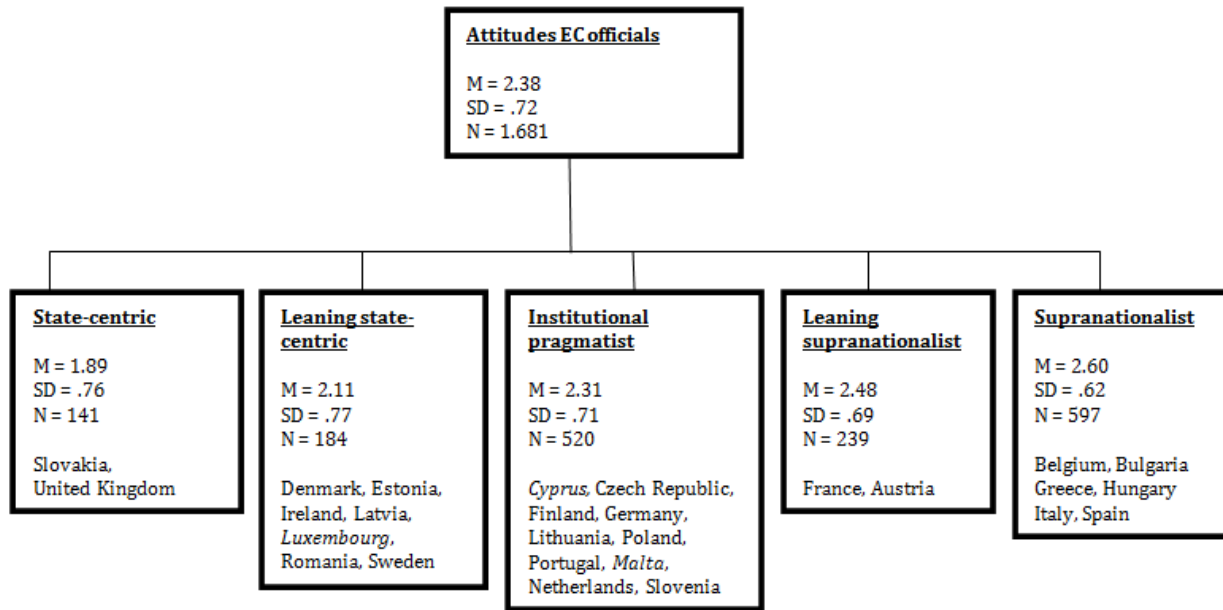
Attitudes EC officials

M = 2.38
SD = .72
N = 1.681

State-centric

M = 1.89
SD = .76
N = 141

Slovakia, United Kingdom

Leaning state-centric

M = 2.11
SD = .77
N = 184

Denmark, Estonia, Ireland, Latvia, Luxembourg, Romania, Sweden

Institutional pragmatist

M = 2.31
SD = .71
N = 520

Cyprus, Czech Republic, Finland, Germany, Lithuania, Poland, Portugal, Malta, Netherlands, Slovenia

Leaning supranationalist

M = 2.48
SD = .69
N = 239

France, Austria

Supranationalist

M = 2.60
SD = .62
N = 597

Belgium, Bulgaria Greece, Hungary Italy, Spain